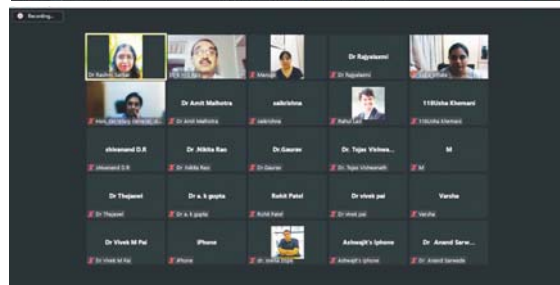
Recording...

Dr Rashmi Sudhir

PCR 103 Dr

Manasi

Dr Rajyalaxmi

Dr Rajyalaxmi

Dr Vidhya

Hon_Secretary General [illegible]

Dr Amit Malhotra

Dr Amit Malhotra

saikrishna

saikrishna

Rahul Lad

11Usha Khemani

11Usha Khemani

chivanand D.R

chivanand D.R

Dr .Nikita Rao

Dr .Nikita Rao

Dr.Gaurav

Dr.Gaurav

Dr. Tojes Vishwa...

Dr. Tojes Vishwanath

M

M

Dr Thejaswi

Dr Thejaswi

Dr a. k gupta

Dr a. k gupta

Rohit Patel

Rohit Patel

Dr vivek pai

Dr vivek pai

Varsha

Varsha

Dr Vivek M Pai

Dr Vivek M Pai

iPhone

iPhone

Dr. Mehta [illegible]

Ashwajit's Iphone

Ashwajit's Iphone

Dr Anand Sarw...

Dr Anand Sarwade